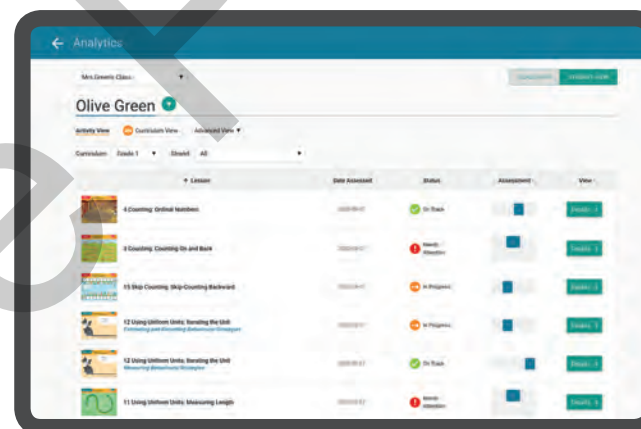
← Analytics

Mrs.Green's Class

Olive Green

Activity View Curriculum View Advanced View

Curriculum Grade 1 Strand All

| Lesson | Date Assessed | Status | Assessment | View |
|---|---|---|---|---|
| 4 Counting: Ordinal Numbers | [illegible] | On Track | | Details |
| 3 Counting: Counting On and Back | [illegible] | Needs Attention | | Details |
| 15 Skip Counting: Skip-Counting Backward | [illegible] | In Progress | | Details |
| 12 Using Uniform Units: Iterating the Unit Estimating and Recording Behaviours/Strategies | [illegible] | In Progress | | Details |
| 12 Using Uniform Units: Iterating the Unit Measuring Behaviours/Strategies | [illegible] | On Track | | Details |
| 11 Using Uniform Units: Measuring Length | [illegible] | Needs Attention | | Details |